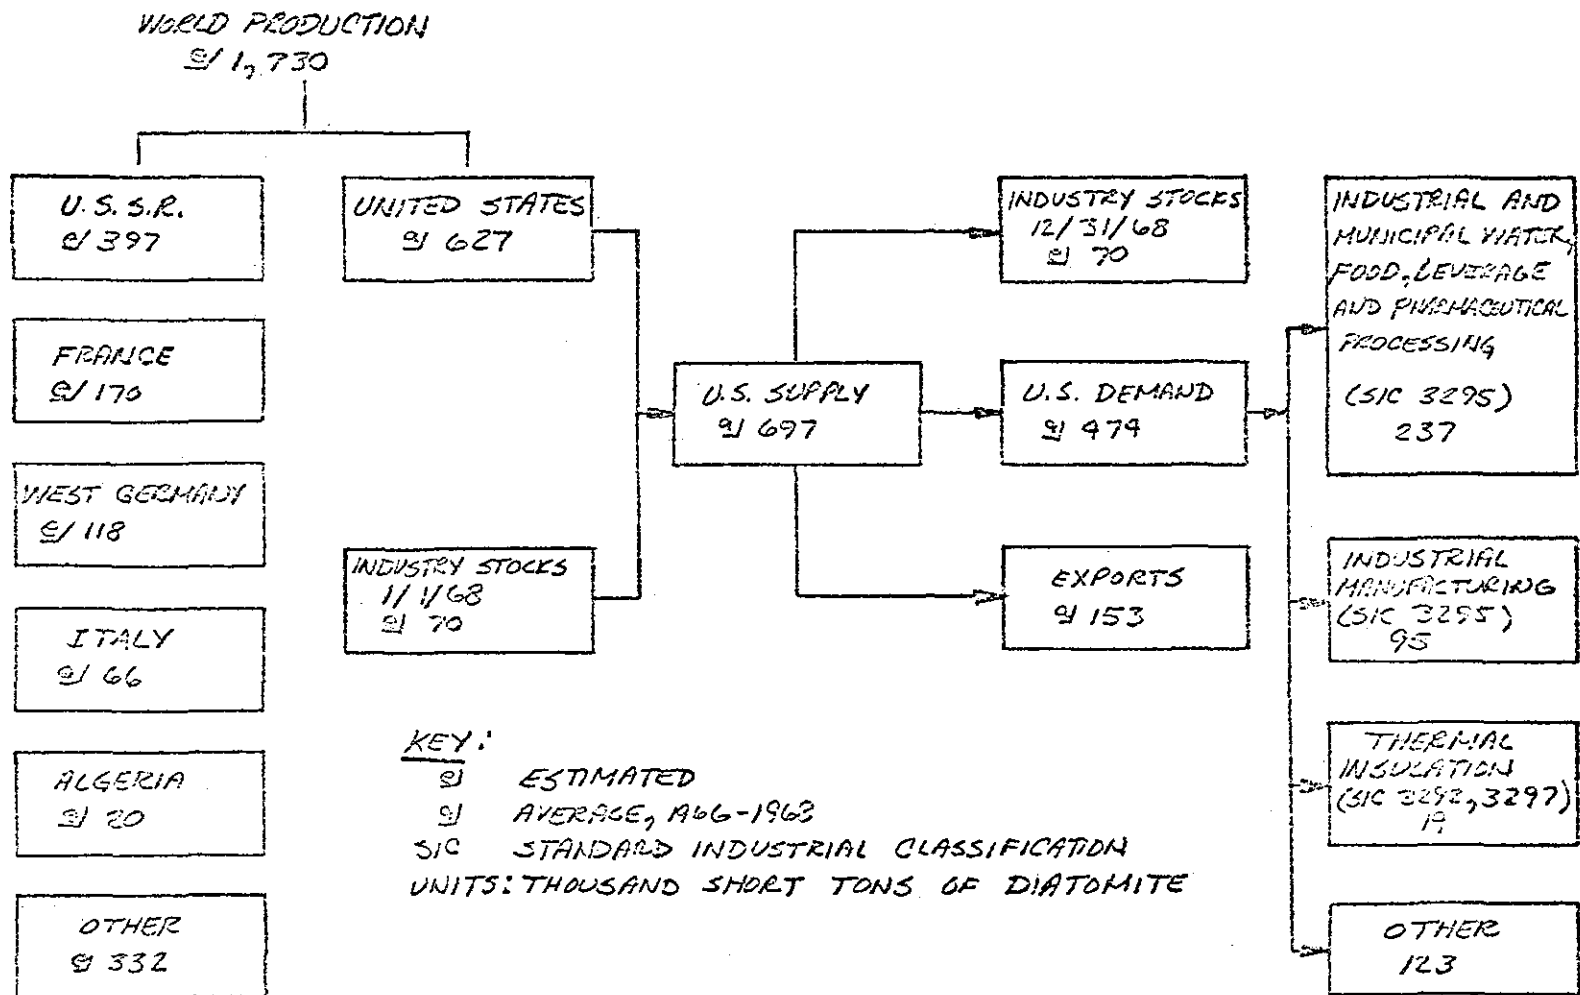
WORLD PRODUCTION
e/ 1,730

U.S.S.R.
e/ 397

FRANCE
e/ 170

WEST GERMANY
e/ 118

ITALY
e/ 66

ALGERIA
e/ 20

OTHER
e/ 332

UNITED STATES
a/ 627

INDUSTRY STOCKS
1/1/68
a/ 70

U.S. SUPPLY
a/ 697

INDUSTRY STOCKS
12/31/68
a/ 70

U.S. DEMAND
a/ 474

EXPORTS
a/ 153

INDUSTRIAL AND MUNICIPAL WATER, FOOD, BEVERAGE AND PHARMACEUTICAL PROCESSING
(SIC 3295)
237

INDUSTRIAL MANUFACTURING
(SIC 3295)
95

THERMAL INSULATION
(SIC 3292, 3297)
19

OTHER
123

KEY:
e/ ESTIMATED
a/ AVERAGE, 1966-1968
SIC STANDARD INDUSTRIAL CLASSIFICATION
UNITS: THOUSAND SHORT TONS OF DIATOMITE